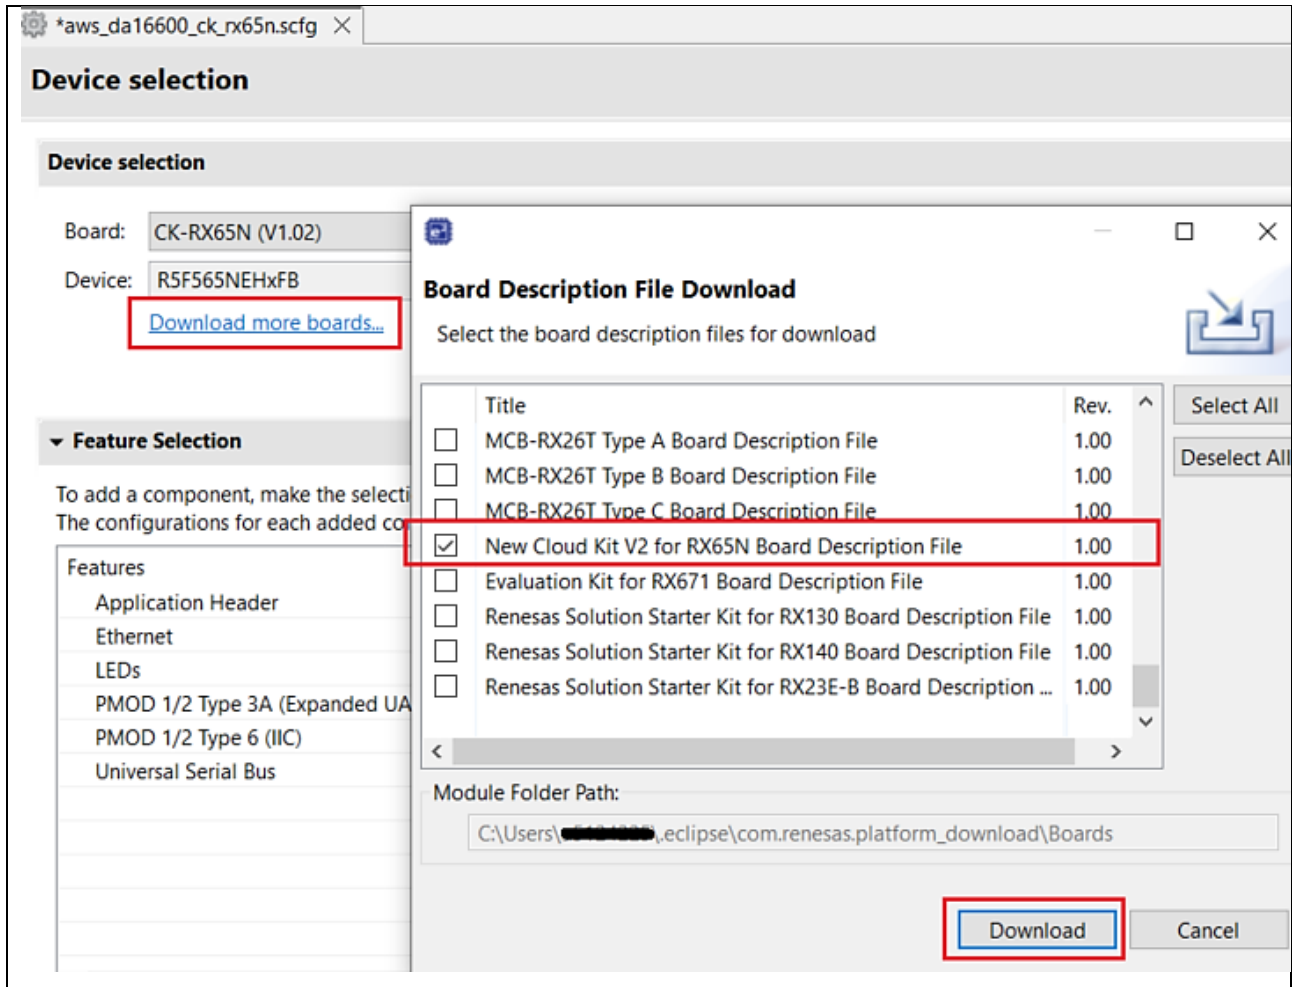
*aws_da16600_ck_rx65n.scfg

Device selection

Device selection

Board: CK-RX65N (V1.02)

Device: R5F565NEHxFB

Download more boards...

Feature Selection

To add a component, make the selecti
The configurations for each added co

Features
Application Header
Ethernet
LEDs
PMOD 1/2 Type 3A (Expanded UA
PMOD 1/2 Type 6 (IIC)
Universal Serial Bus

Board Description File Download

Select the board description files for download

| | Title | Rev. |
|---|---|---|
| ☐ | MCB-RX26T Type A Board Description File | 1.00 |
| ☐ | MCB-RX26T Type B Board Description File | 1.00 |
| ☐ | MCB-RX26T Type C Board Description File | 1.00 |
| ☑ | New Cloud Kit V2 for RX65N Board Description File | 1.00 |
| ☐ | Evaluation Kit for RX671 Board Description File | 1.00 |
| ☐ | Renesas Solution Starter Kit for RX130 Board Description File | 1.00 |
| ☐ | Renesas Solution Starter Kit for RX140 Board Description File | 1.00 |
| ☐ | Renesas Solution Starter Kit for RX23E-B Board Description ... | 1.00 |

Select All

Deselect All

Module Folder Path:

C:\Users\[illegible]\.eclipse\com.renesas.platform_download\Boards

Download

Cancel